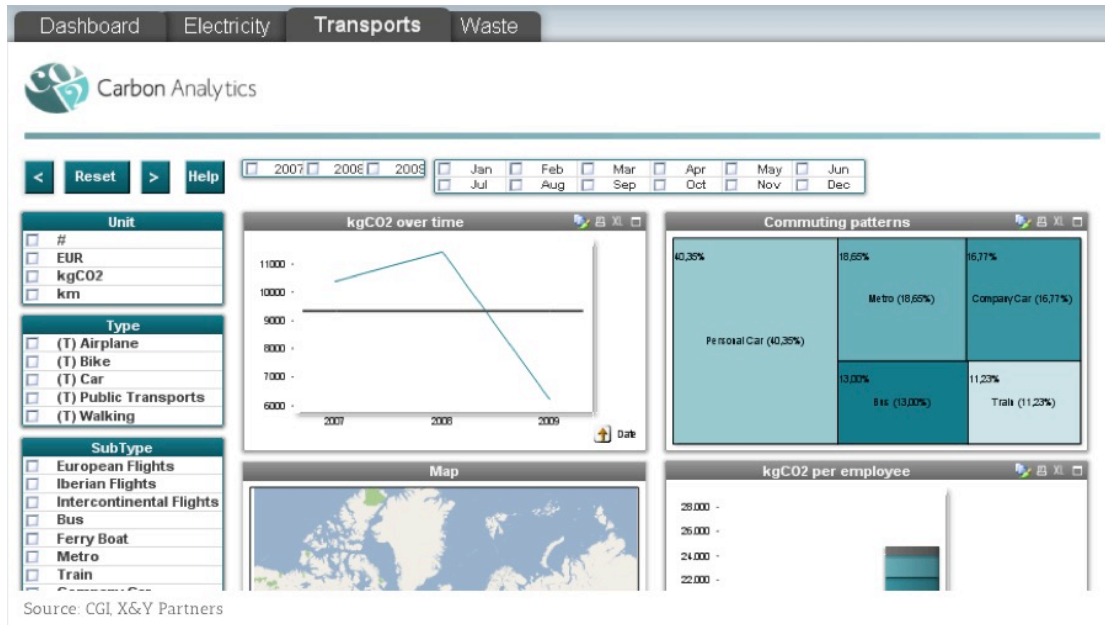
Dashboard Electricity Transports Waste

Carbon Analytics

< Reset > Help

2007 2008 2009

Jan Feb Mar Apr May Jun
Jul Aug Sep Oct Nov Dec

Unit
#
EUR
kgCO2
km

Type
(T) Airplane
(T) Bike
(T) Car
(T) Public Transports
(T) Walking

SubType
European Flights
Iberian Flights
Intercontinental Flights
Bus
Ferry Boat
Metro
Train
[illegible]

kgCO2 over time
11000
10000
9000
8000
7000
6000
2007
2008
2009
Date

Commuting patterns
40,35%
Personal Car (40,35%)
18,65%
Metro (18,65%)
16,77%
Company Car (16,77%)
13,00%
Bus (13,00%)
11,23%
Train (11,23%)

Map

kgCO2 per employee
28.000
26.000
24.000
22.000

Source: CGI, X&Y Partners